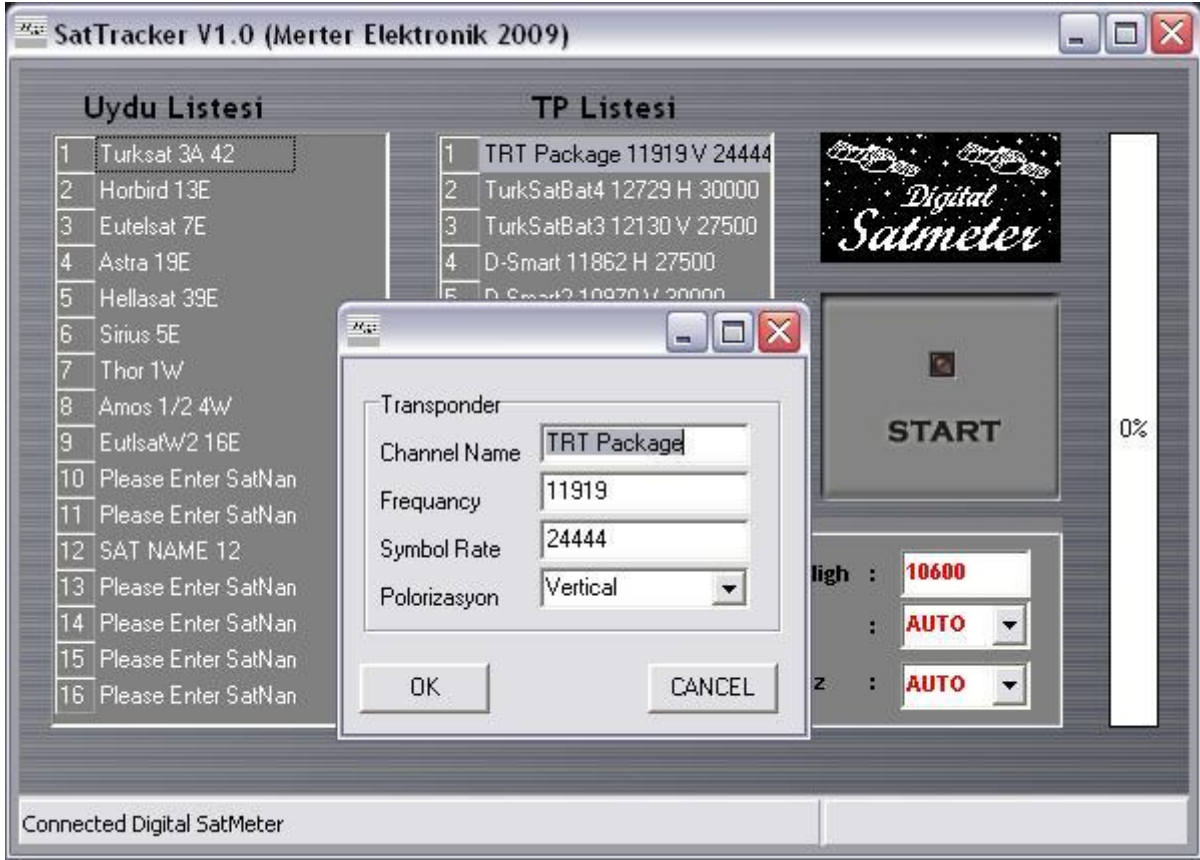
SatTracker V1.0 (Merter Elektronik 2009)

Uydu Listesi

| | |
|---|---|
| 1 | Turksat 3A 42 |
| 2 | Horbird 13E |
| 3 | Eutelsat 7E |
| 4 | Astra 19E |
| 5 | Hellasat 39E |
| 6 | Sirius 5E |
| 7 | Thor 1W |
| 8 | Amos 1/2 4W |
| 9 | EutlsatW2 16E |
| 10 | Please Enter SatNan |
| 11 | Please Enter SatNan |
| 12 | SAT NAME 12 |
| 13 | Please Enter SatNan |
| 14 | Please Enter SatNan |
| 15 | Please Enter SatNan |
| 16 | Please Enter SatNan |

TP Listesi

| | |
|---|---|
| 1 | TRT Package 11919 V 24444 |
| 2 | TurkSatBat4 12729 H 30000 |
| 3 | TurkSatBat3 12130 V 27500 |
| 4 | D-Smart 11862 H 27500 |
| 5 | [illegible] |

Digital Satmeter

START

0%

ligh : 10600
: AUTO
z : AUTO

Transponder
Channel Name TRT Package
Frequancy 11919
Symbol Rate 24444
Polorizasyon Vertical

OK
CANCEL

Connected Digital SatMeter